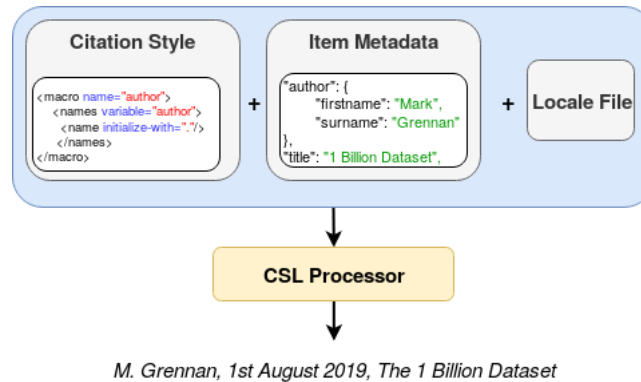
Citation Style

<macro name="author">
<names variable="author">
<name initialize-with="."/>
</names>
</macro>

+

Item Metadata

"author": {
"firstname": "Mark",
"surname": "Grennan"
},
"title": "1 Billion Dataset",

+

Locale File

CSL Processor

M. Grennan, 1st August 2019, The 1 Billion Dataset